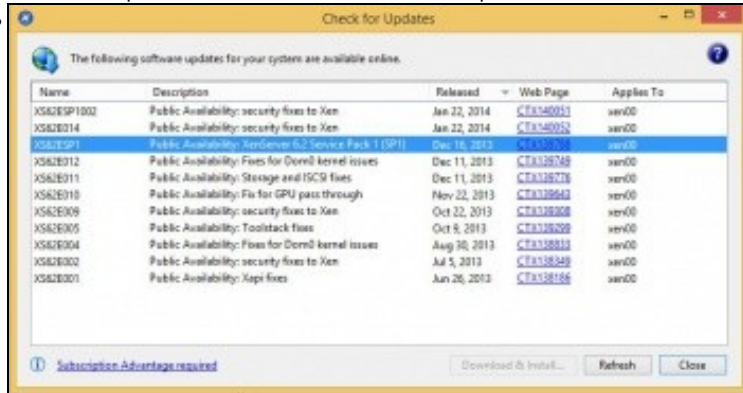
Check for Updates

The following software updates for your system are available online.

| Name | Description | Released | Web Page | Applies To |
|---|---|---|---|---|
| XS62ESP1002 | Public Availability: security fixes to Xen | Jan 22, 2014 | CTX140051 | xen00 |
| XS62E014 | Public Availability: security fixes to Xen | Jan 22, 2014 | CTX140052 | xen00 |
| XS62ESP1 | Public Availability: XenServer 6.2 Service Pack 1 (SP1) | Dec 16, 2013 | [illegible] | xen00 |
| XS62E012 | Public Availability: Fixes for Dom0 kernel issues | Dec 11, 2013 | CTX139749 | xen00 |
| XS62E011 | Public Availability: Storage and ISCSI fixes | Dec 11, 2013 | CTX139776 | xen00 |
| XS62E010 | Public Availability: Fix for GPU pass through | Nov 22, 2013 | CTX139643 | xen00 |
| XS62E009 | Public Availability: security fixes to Xen | Oct 22, 2013 | CTX139308 | xen00 |
| XS62E005 | Public Availability: Toolstack fixes | Oct 9, 2013 | CTX139299 | xen00 |
| XS62E004 | Public Availability: Fixes for Dom0 kernel issues | Aug 30, 2013 | CTX138833 | xen00 |
| XS62E002 | Public Availability: security fixes to Xen | Jul 5, 2013 | CTX138349 | xen00 |
| XS62E001 | Public Availability: Xapi fixes | Jun 26, 2013 | CTX138186 | xen00 |

Subscription Advantage required

Download & Install... Refresh Close